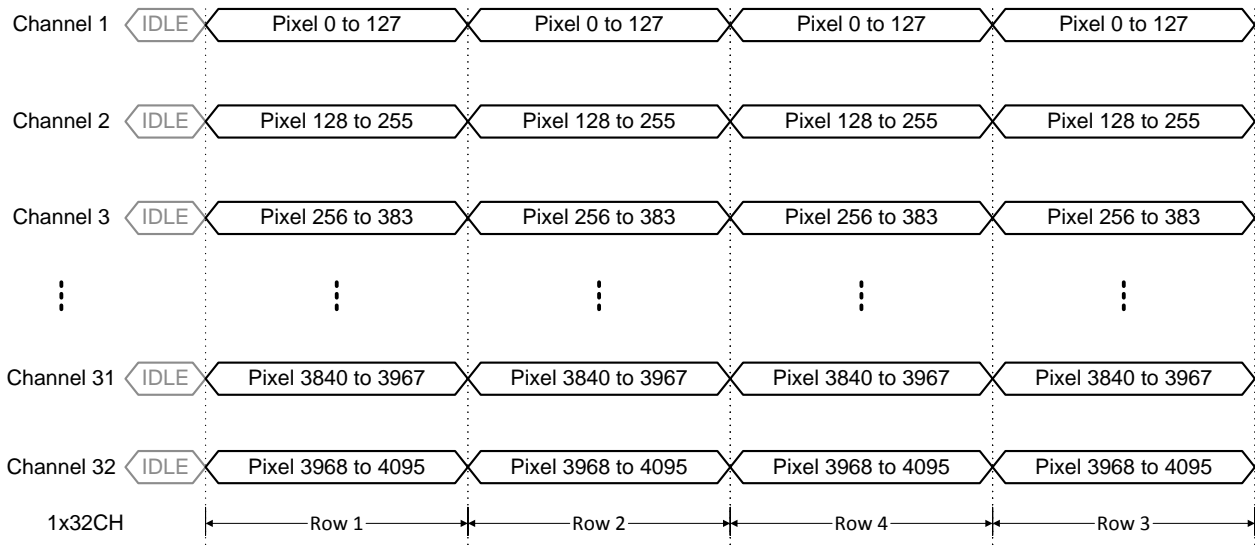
Channel 1 IDLE Pixel 0 to 127 Pixel 0 to 127 Pixel 0 to 127 Pixel 0 to 127

Channel 2 IDLE Pixel 128 to 255 Pixel 128 to 255 Pixel 128 to 255 Pixel 128 to 255

Channel 3 IDLE Pixel 256 to 383 Pixel 256 to 383 Pixel 256 to 383 Pixel 256 to 383

⋮ ⋮ ⋮ ⋮ ⋮

Channel 31 IDLE Pixel 3840 to 3967 Pixel 3840 to 3967 Pixel 3840 to 3967 Pixel 3840 to 3967

Channel 32 IDLE Pixel 3968 to 4095 Pixel 3968 to 4095 Pixel 3968 to 4095 Pixel 3968 to 4095

1x32CH Row 1 Row 2 Row 4 Row 3